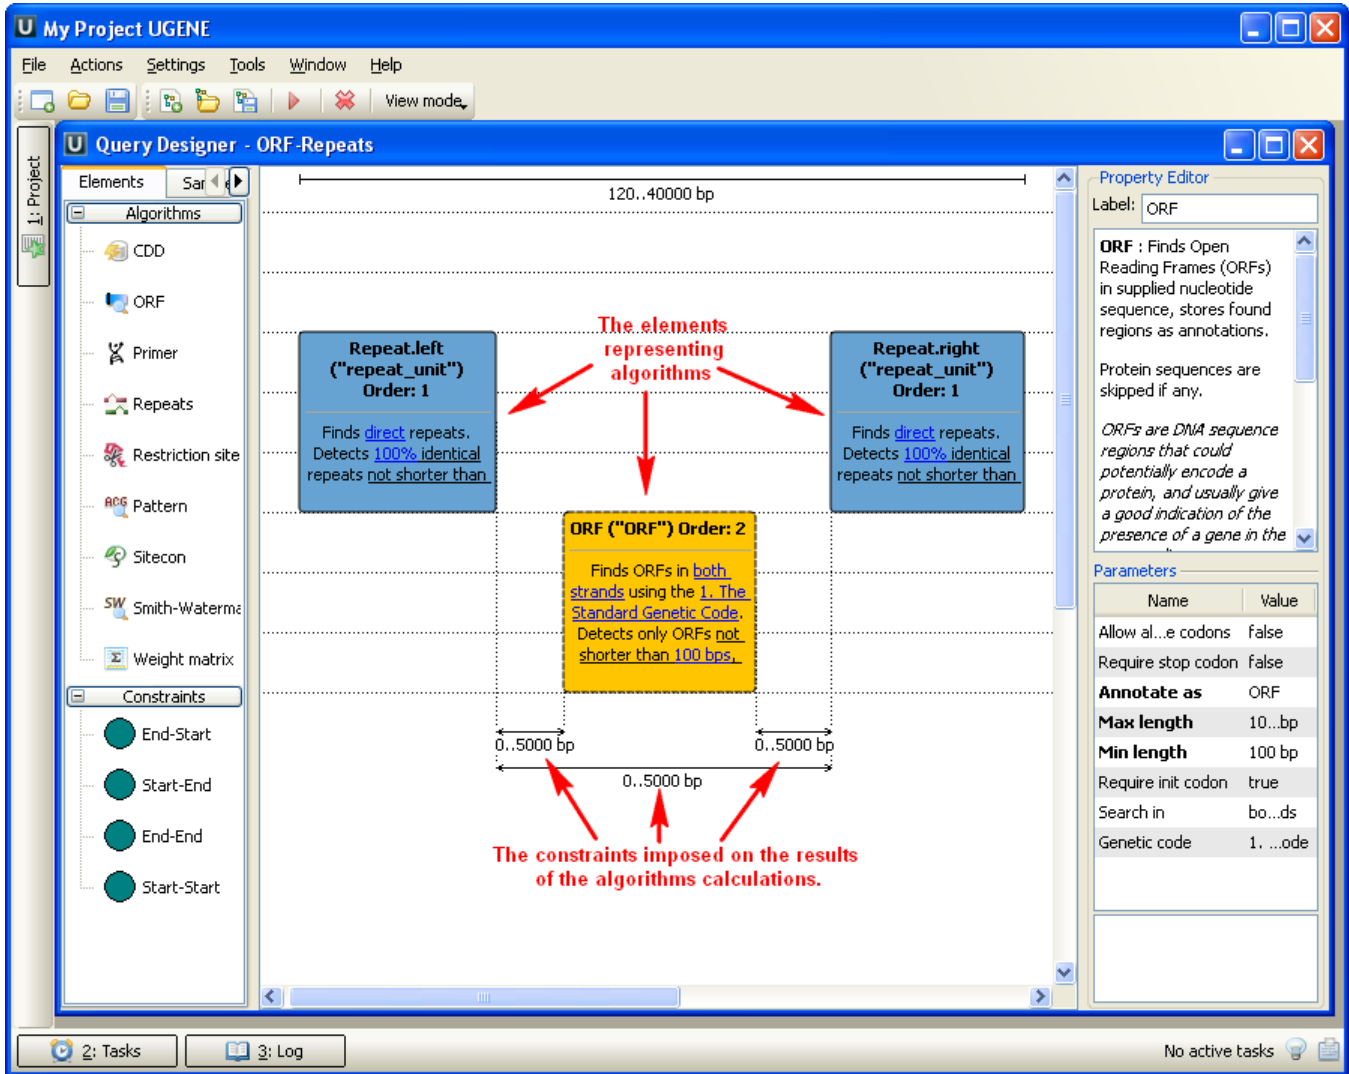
My Project UGENE

File Actions Settings Tools Window Help

View mode

1: Project

Query Designer - ORF-Repeats

Elements Sar

Algorithms

CDD

ORF

Primer

Repeats

Restriction site

Pattern

Sitecon

Smith-Waterma

Weight matrix

Constraints

End-Start

Start-End

End-End

Start-Start

120..40000 bp

Repeat.left ("repeat_unit") Order: 1

Finds direct repeats. Detects 100% identical repeats not shorter than

The elements representing algorithms

Repeat.right ("repeat_unit") Order: 1

Finds direct repeats. Detects 100% identical repeats not shorter than

ORF ("ORF") Order: 2

Finds ORFs in both strands using the 1. The Standard Genetic Code. Detects only ORFs not shorter than 100 bps.

0..5000 bp

0..5000 bp

0..5000 bp

The constraints imposed on the results of the algorithms calculations.

Property Editor

Label: ORF

ORF : Finds Open Reading Frames (ORFs) in supplied nucleotide sequence, stores found regions as annotations.

Protein sequences are skipped if any.

ORFs are DNA sequence regions that could potentially encode a protein, and usually give a good indication of the presence of a gene in the

Parameters

| Name | Value |
|---|---|
| Allow al...e codons | false |
| Require stop codon | false |
| Annotate as | ORF |
| Max length | 10...bp |
| Min length | 100 bp |
| Require init codon | true |
| Search in | bo...ds |
| Genetic code | 1. ...ode |

2: Tasks

3: Log

No active tasks